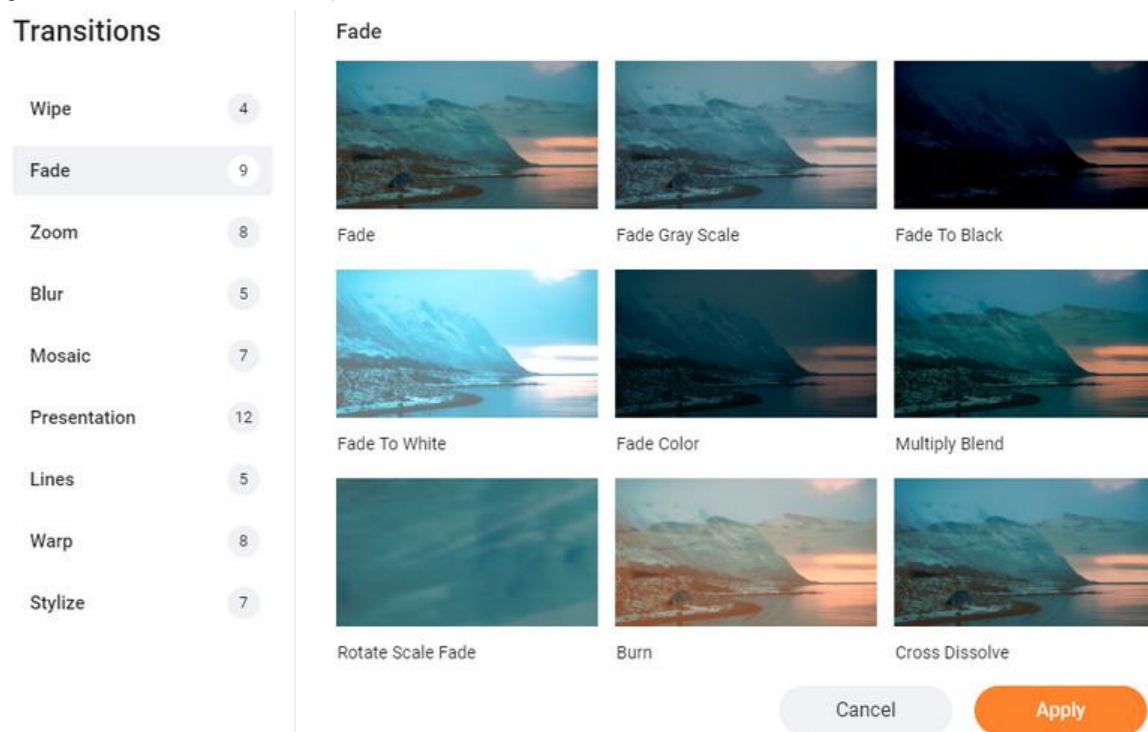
Transitions

Wipe 4
Fade 9
Zoom 8
Blur 5
Mosaic 7
Presentation 12
Lines 5
Warp 8
Stylize 7

Fade

Fade
Fade Gray Scale
Fade To Black
Fade To White
Fade Color
Multiply Blend
Rotate Scale Fade
Burn
Cross Dissolve

Cancel
Apply